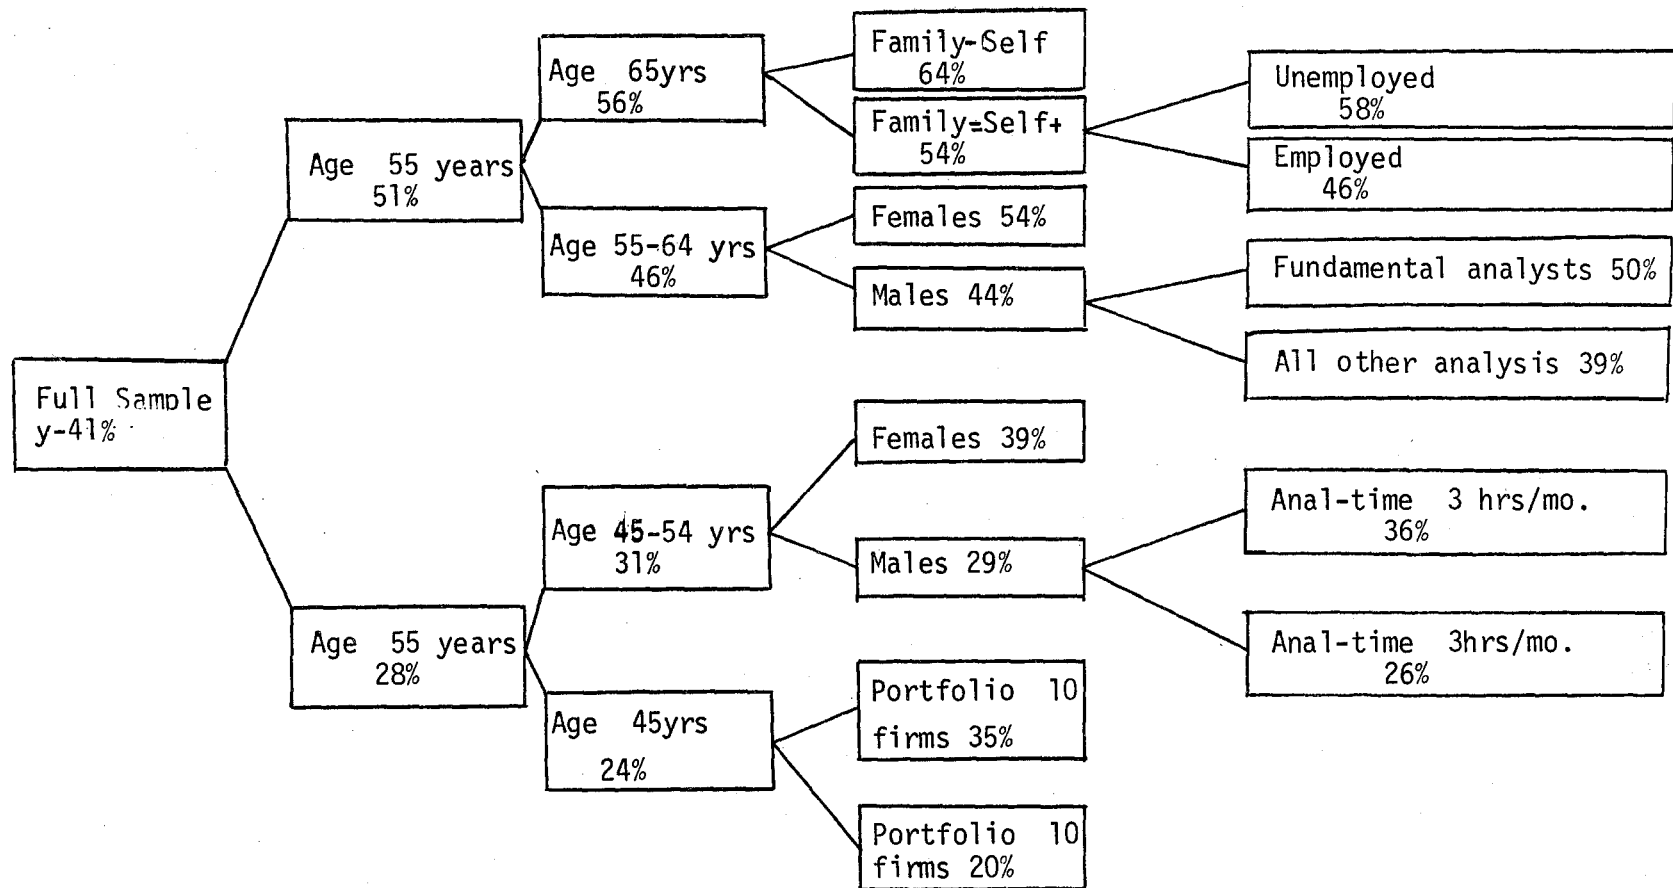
Full Sample
y-41%

Age 55 years
51%

Age 65yrs
56%

Family-Self
64%

Family=Self+
54%

Unemployed
58%

Employed
46%

Age 55-64 yrs
46%

Females 54%

Males 44%

Fundamental analysts 50%

All other analysis 39%

Age 55 years
28%

Age 45-54 yrs
31%

Females 39%

Males 29%

Anal-time 3 hrs/mo.
36%

Anal-time 3hrs/mo.
26%

Age 45yrs
24%

Portfolio 10
firms 35%

Portfolio 10
firms 20%